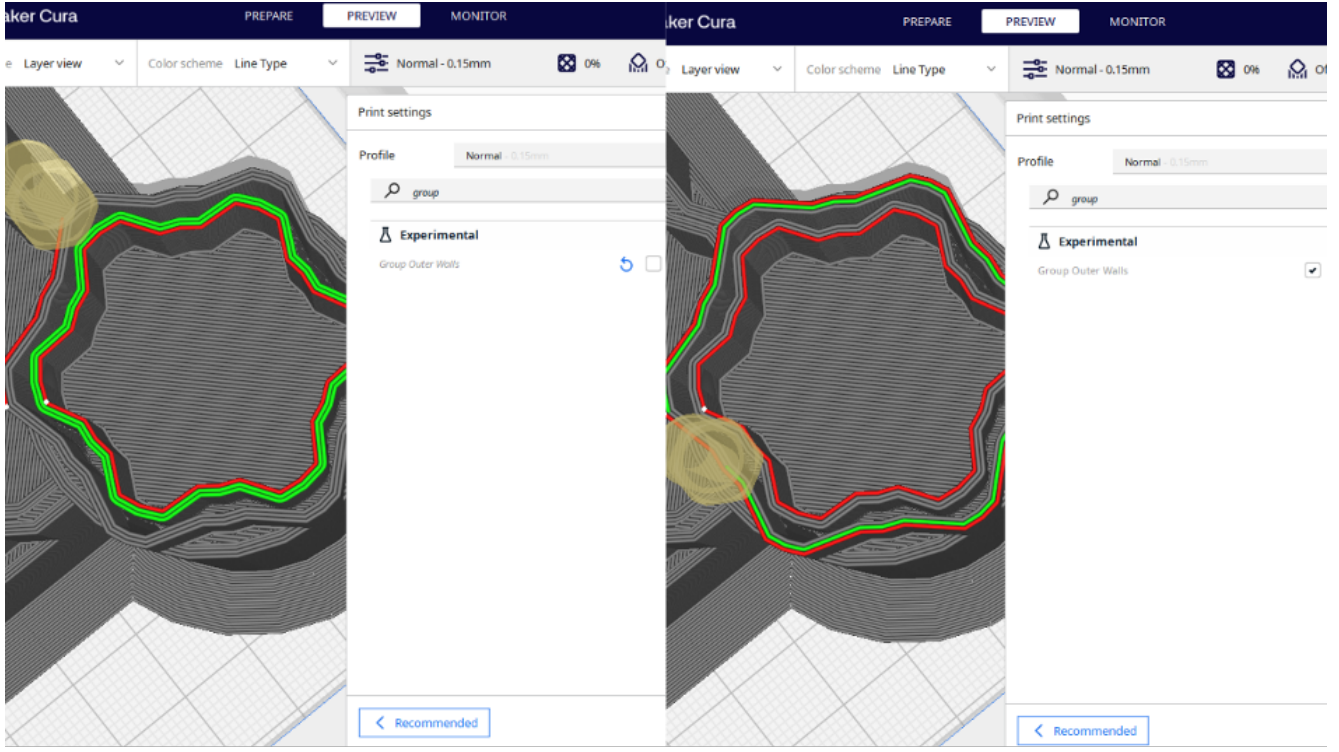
aker Cura

PREPARE PREVIEW MONITOR

e Layer view

Color scheme Line Type

Normal - 0.15mm

0%

O

Print settings

Profile Normal - 0.15mm

group

Experimental

Group Outer Walls

Recommended

aker Cura

PREPARE PREVIEW MONITOR

Layer view

Color scheme Line Type

Normal - 0.15mm

0%

Of

Print settings

Profile Normal - 0.15mm

group

Experimental

Group Outer Walls

Recommended